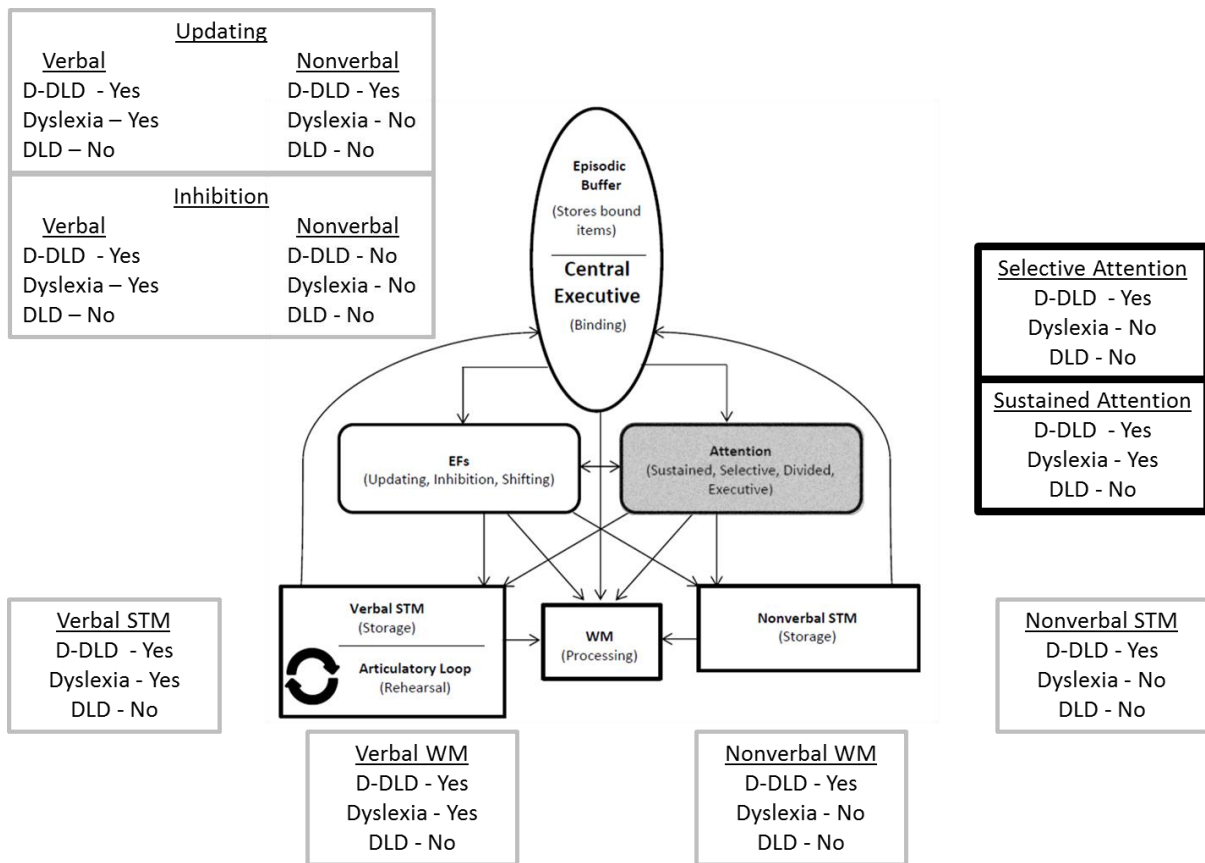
Updating

| Verbal | Nonverbal |
|---|---|
| D-DLD - Yes | D-DLD - Yes |
| Dyslexia – Yes | Dyslexia - No |
| DLD – No | DLD - No |

Inhibition

| Verbal | Nonverbal |
|---|---|
| D-DLD - Yes | D-DLD - No |
| Dyslexia – Yes | Dyslexia - No |
| DLD – No | DLD - No |

Episodic Buffer
(Stores bound items)

Central Executive
(Binding)

Selective Attention
D-DLD - Yes
Dyslexia - No
DLD - No

Sustained Attention
D-DLD - Yes
Dyslexia - Yes
DLD - No

EFs
(Updating, Inhibition, Shifting)

Attention
(Sustained, Selective, Divided, Executive)

Verbal STM
D-DLD - Yes
Dyslexia - Yes
DLD - No

Verbal STM
(Storage)

Articulatory Loop
(Rehearsal)

WM
(Processing)

Nonverbal STM
(Storage)

Nonverbal STM
D-DLD - Yes
Dyslexia - No
DLD - No

Verbal WM
D-DLD - Yes
Dyslexia - Yes
DLD - No

Nonverbal WM
D-DLD - Yes
Dyslexia - No
DLD - No